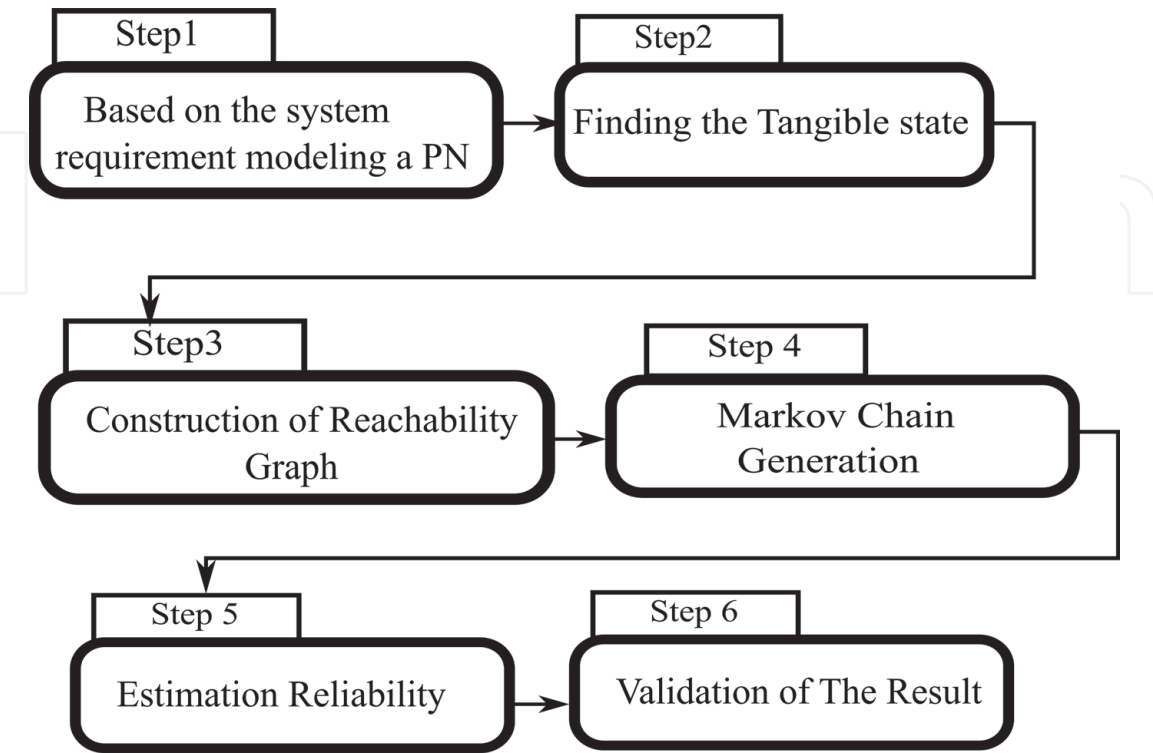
Step1

Based on the system requirement modeling a PN

Step2

Finding the Tangible state

Step3

Construction of Reachability Graph

Step 4

Markov Chain Generation

Step 5

Estimation Reliability

Step 6

Validation of The Result